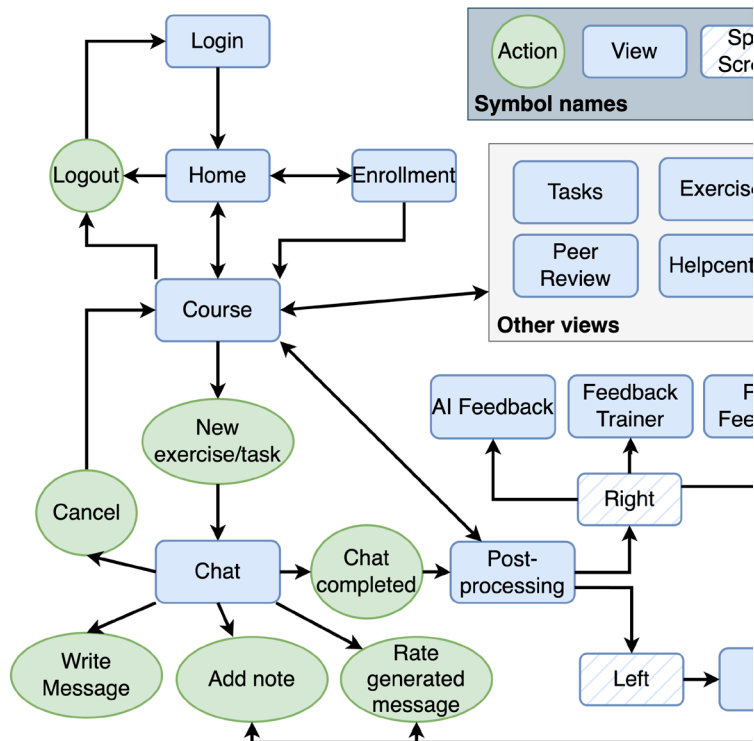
Login

Logout

Home

Enrollment

Action

View

Sp Scr

Symbol names

Tasks

Exercis

Peer Review

Helpcent

Other views

Course

New exercise/task

AI Feedback

Feedback Trainer

F Fee

Right

Cancel

Chat

Chat completed

Post-processing

Left

Write Message

Add note

Rate generated message